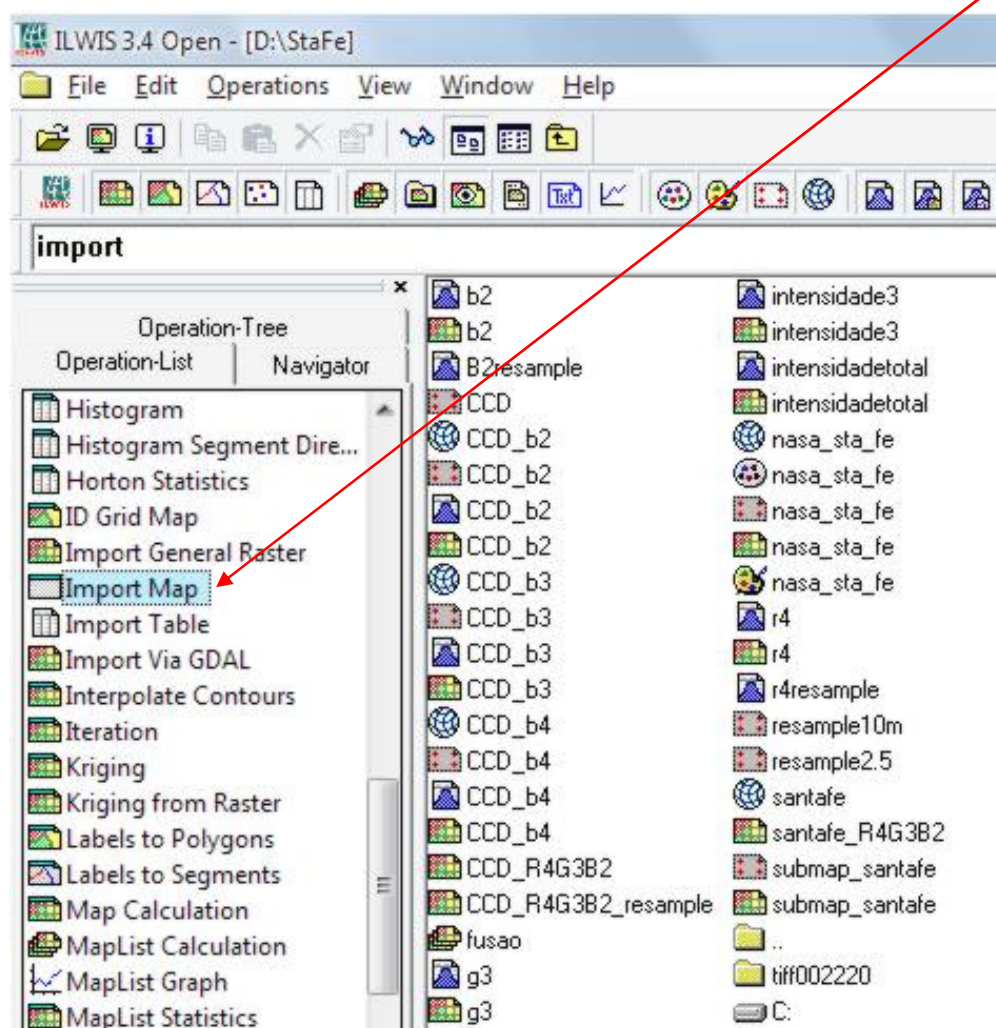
ILWIS 3.4 Open - [D:\StaFe]

File Edit Operations View Window Help

import

×

Operation-Tree
Operation-List
Navigator

Histogram
Histogram Segment Dire...
Horton Statistics
ID Grid Map
Import General Raster
Import Map
Import Table
Import Via GDAL
Interpolate Contours
Iteration
Kriging
Kriging from Raster
Labels to Polygons
Labels to Segments
Map Calculation
MapList Calculation
MapList Graph
MapList Statistics

b2
b2
B2resample
CCD
CCD_b2
CCD_b2
CCD_b2
CCD_b2
CCD_b3
CCD_b3
CCD_b3
CCD_b3
CCD_b4
CCD_b4
CCD_b4
CCD_b4
CCD_R4G3B2
CCD_R4G3B2_resample
fusao
g3
g3

intensidade3
intensidade3
intensidadetotal
intensidadetotal
nasa_sta_fe
nasa_sta_fe
nasa_sta_fe
nasa_sta_fe
nasa_sta_fe
r4
r4
r4resample
resample10m
resample2.5
santafe
santafe_R4G3B2
submap_santafe
submap_santafe
..
tiff002220
C: